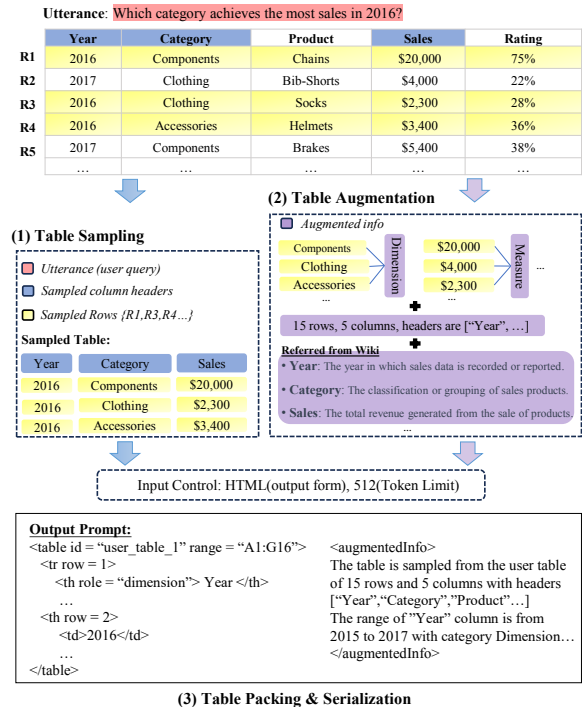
**Utterance**: Which category achieves the most sales in 2016?

| | Year | Category | Product | Sales | Rating |
|---|---|---|---|---|---|
| R1 | 2016 | Components | Chains | $20,000 | 75% |
| R2 | 2017 | Clothing | Bib-Shorts | $4,000 | 22% |
| R3 | 2016 | Clothing | Socks | $2,300 | 28% |
| R4 | 2016 | Accessories | Helmets | $3,400 | 36% |
| R5 | 2017 | Components | Brakes | $5,400 | 38% |
| | … | … | … | … | … |

**(1) Table Sampling**

Utterance (user query)

Sampled column headers

Sampled Rows {R1,R3,R4…}

**Sampled Table:**

| Year | Category | Sales |
|---|---|---|
| 2016 | Components | $20,000 |
| 2016 | Clothing | $2,300 |
| 2016 | Accessories | $3,400 |

**(2) Table Augmentation**

Augmented info

Components
Clothing
Accessories
…
Dimension

$20,000
$4,000
$2,300
…
Measure
…

15 rows, 5 columns, headers are ["Year", …]

**Referred from Wiki**

• **Year**: The year in which sales data is recorded or reported.

• **Category**: The classification or grouping of sales products.

• **Sales**: The total revenue generated from the sale of products.

…

Input Control: HTML(output form), 512(Token Limit)

**Output Prompt:**

<table id = "user_table_1" range = "A1:G16">
<tr row = 1>
<th role = "dimension"> Year </th>
…
<th row = 2>
<td>2016</td>
…
</table>

<augmentedInfo>
The table is sampled from the user table of 15 rows and 5 columns with headers ["Year","Category","Product"…]
The range of "Year" column is from 2015 to 2017 with category Dimension…
</augmentedInfo>

**(3) Table Packing & Serialization**